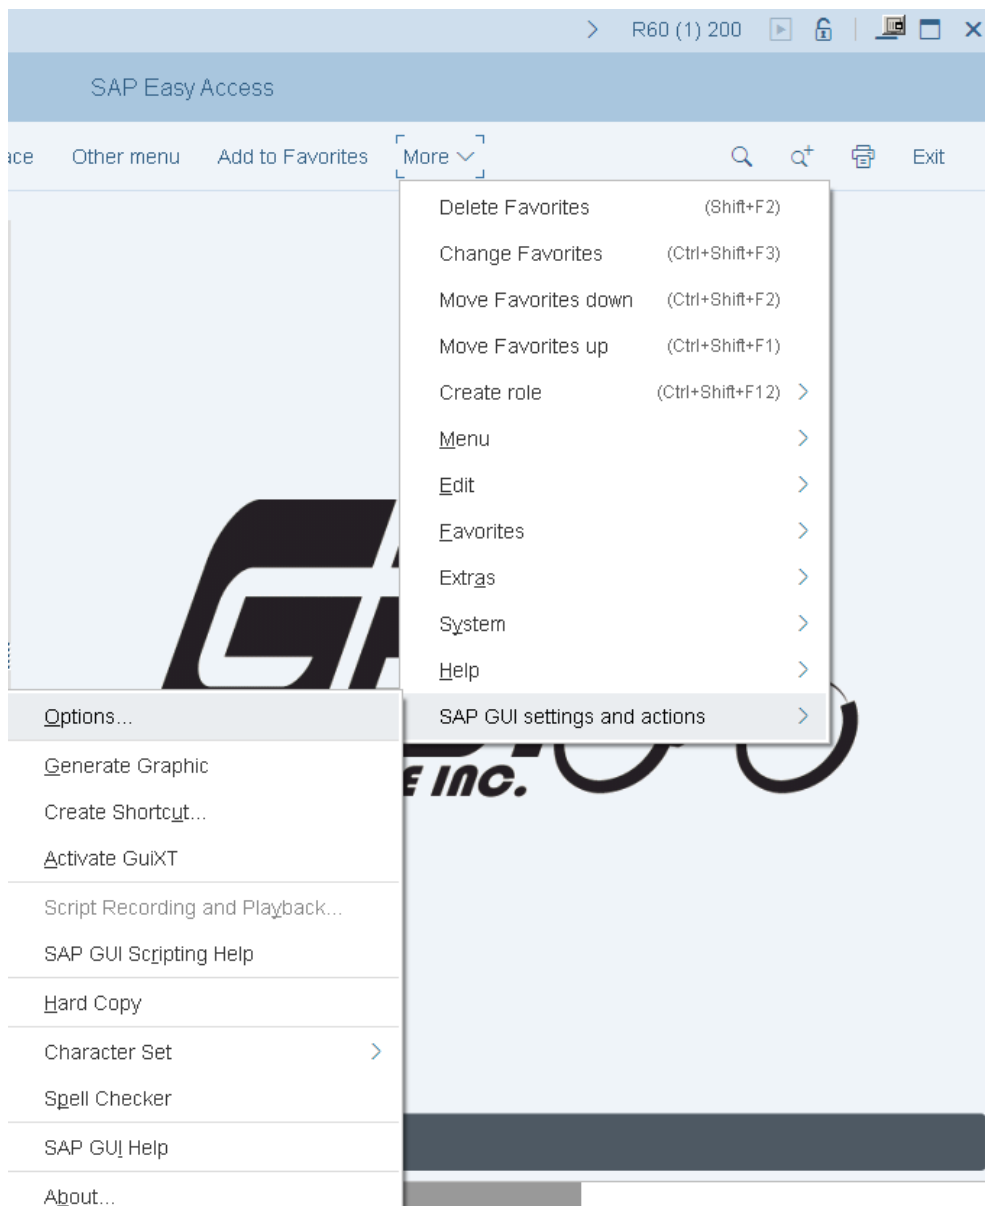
R60 (1) 200

SAP Easy Access

ace Other menu Add to Favorites More Exit

Delete Favorites (Shift+F2)
Change Favorites (Ctrl+Shift+F3)
Move Favorites down (Ctrl+Shift+F2)
Move Favorites up (Ctrl+Shift+F1)
Create role (Ctrl+Shift+F12)
Menu
Edit
Favorites
Extras
System
Help
SAP GUI settings and actions

Options...
Generate Graphic
Create Shortcut...
Activate GuiXT
Script Recording and Playback...
SAP GUI Scripting Help
Hard Copy
Character Set
Spell Checker
SAP GUI Help
About...

E INC.